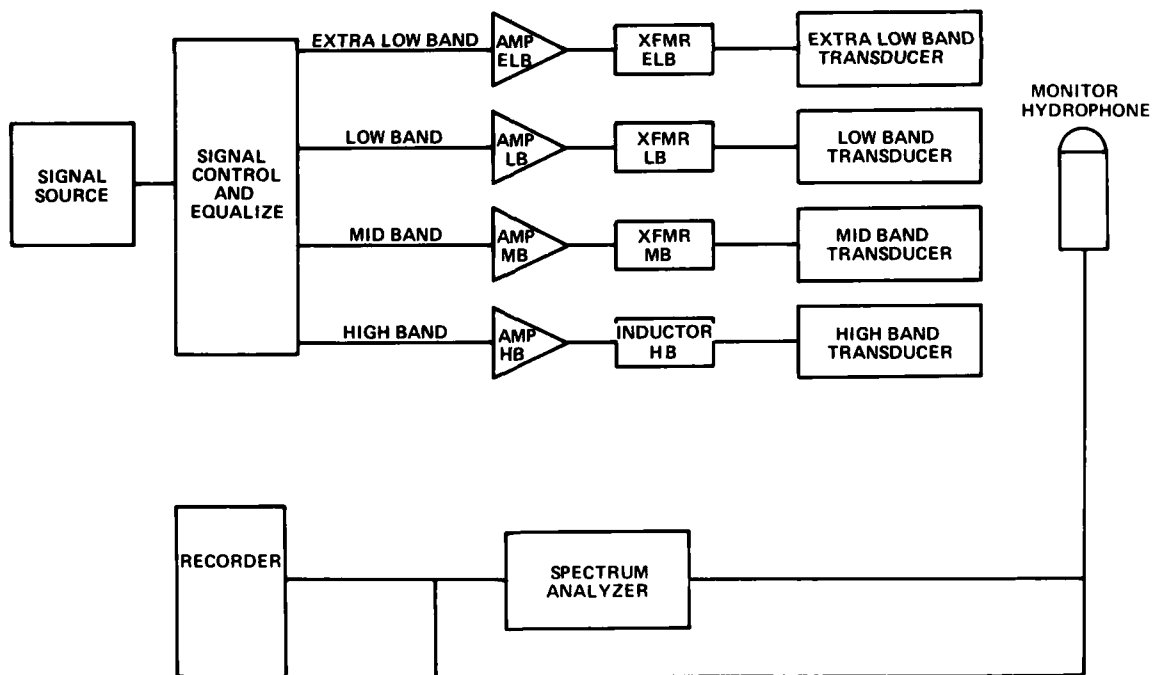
SIGNAL SOURCE

SIGNAL CONTROL AND EQUALIZE

EXTRA LOW BAND

AMP ELB

XFMR ELB

EXTRA LOW BAND TRANSDUCER

LOW BAND

AMP LB

XFMR LB

LOW BAND TRANSDUCER

MID BAND

AMP MB

XFMR MB

MID BAND TRANSDUCER

HIGH BAND

AMP HB

INDUCTOR HB

HIGH BAND TRANSDUCER

MONITOR HYDROPHONE

RECORDER

SPECTRUM ANALYZER